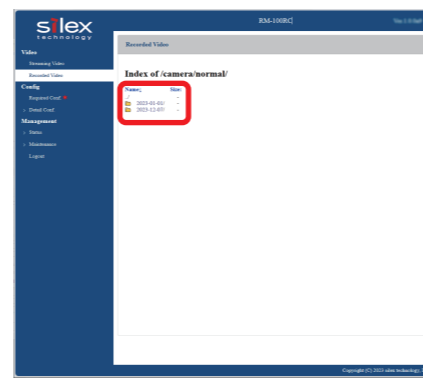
silex technology

RM-100BC

Ver.1.0.0

Video
Streaming Video
Recorded Video
Config
Required Conf.
Detail Conf.
Management
Status
Maintenance
Logout

Recorded Video

Index of /camera/normal/

Name↓ Size↓
../ -
2023-01-01/ -
2023-12-07/ -

Copyright (C) 2023 silex technology,